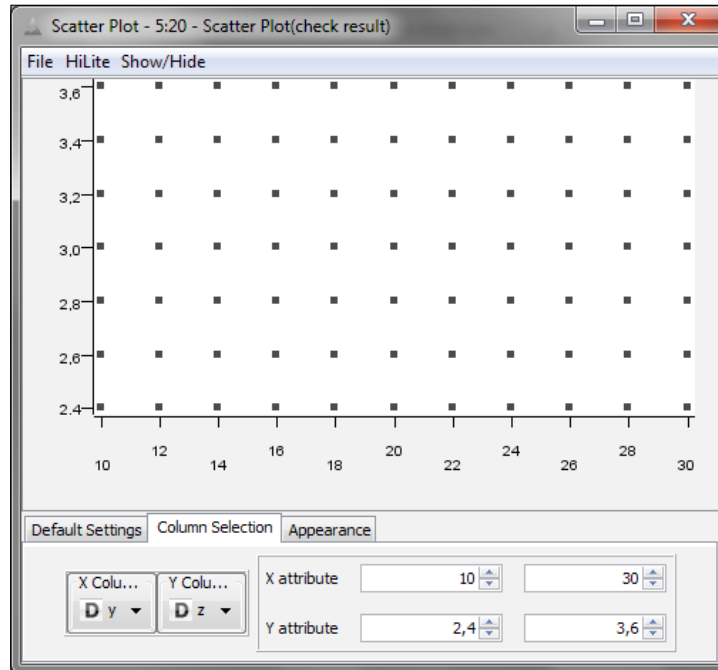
Scatter Plot - 5:20 - Scatter Plot(check result)

File HiLite Show/Hide

3,6
3,4
3,2
3,0
2,8
2,6
2,4

10 12 14 16 18 20 22 24 26 28 30

Default Settings | Column Selection | Appearance

X Colu...
D y
Y Colu...
D z

X attribute 10 30
Y attribute 2,4 3,6